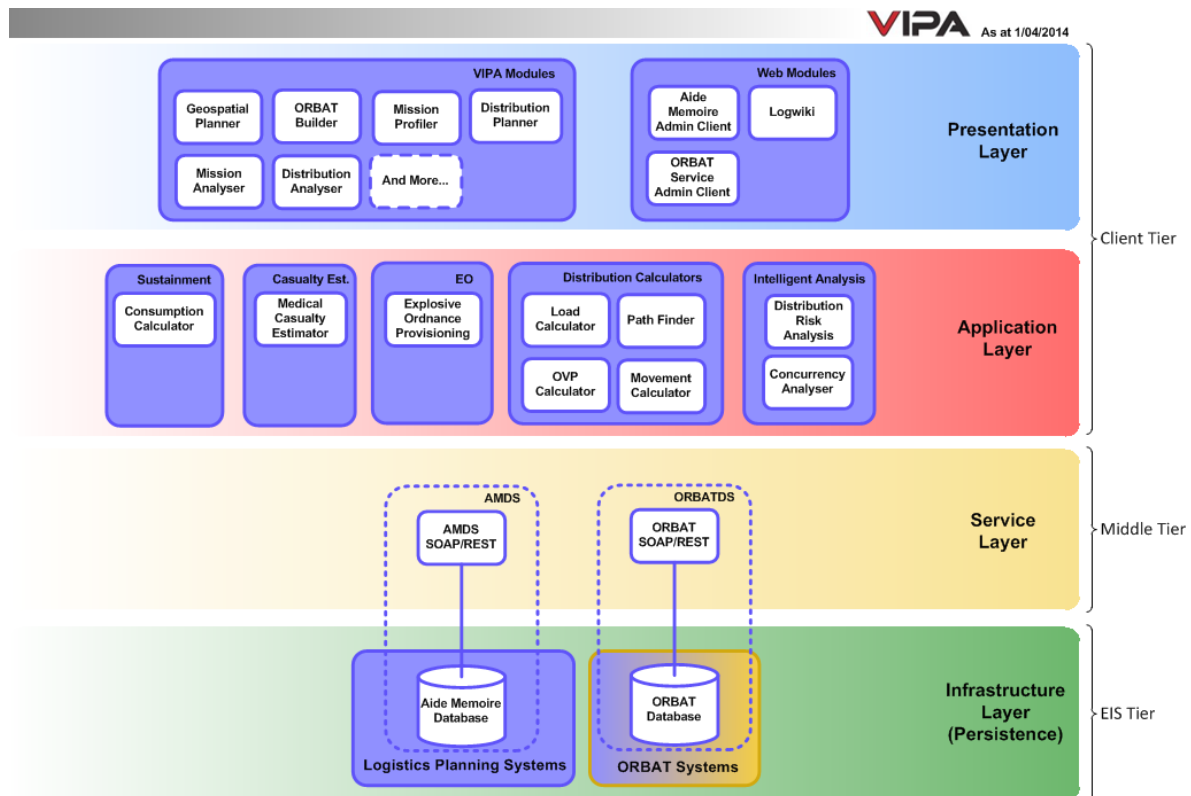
VIPA As at 1/04/2014

VIPA Modules

Geospatial Planner

ORBAT Builder

Mission Profiler

Distribution Planner

Mission Analyser

Distribution Analyser

And More...

Web Modules

Aide Memoire Admin Client

Logwiki

ORBAT Service Admin Client

Presentation Layer

Client Tier

Sustainment

Consumption Calculator

Casualty Est.

Medical Casualty Estimator

EO

Explosive Ordnance Provisioning

Distribution Calculators

Load Calculator

Path Finder

OVP Calculator

Movement Calculator

Intelligent Analysis

Distribution Risk Analysis

Concurrency Analyser

Application Layer

AMDS

AMDS SOAP/REST

ORBATDS

ORBAT SOAP/REST

Service Layer

Middle Tier

Aide Memoire Database

Logistics Planning Systems

ORBAT Database

ORBAT Systems

Infrastructure Layer (Persistence)

EIS Tier